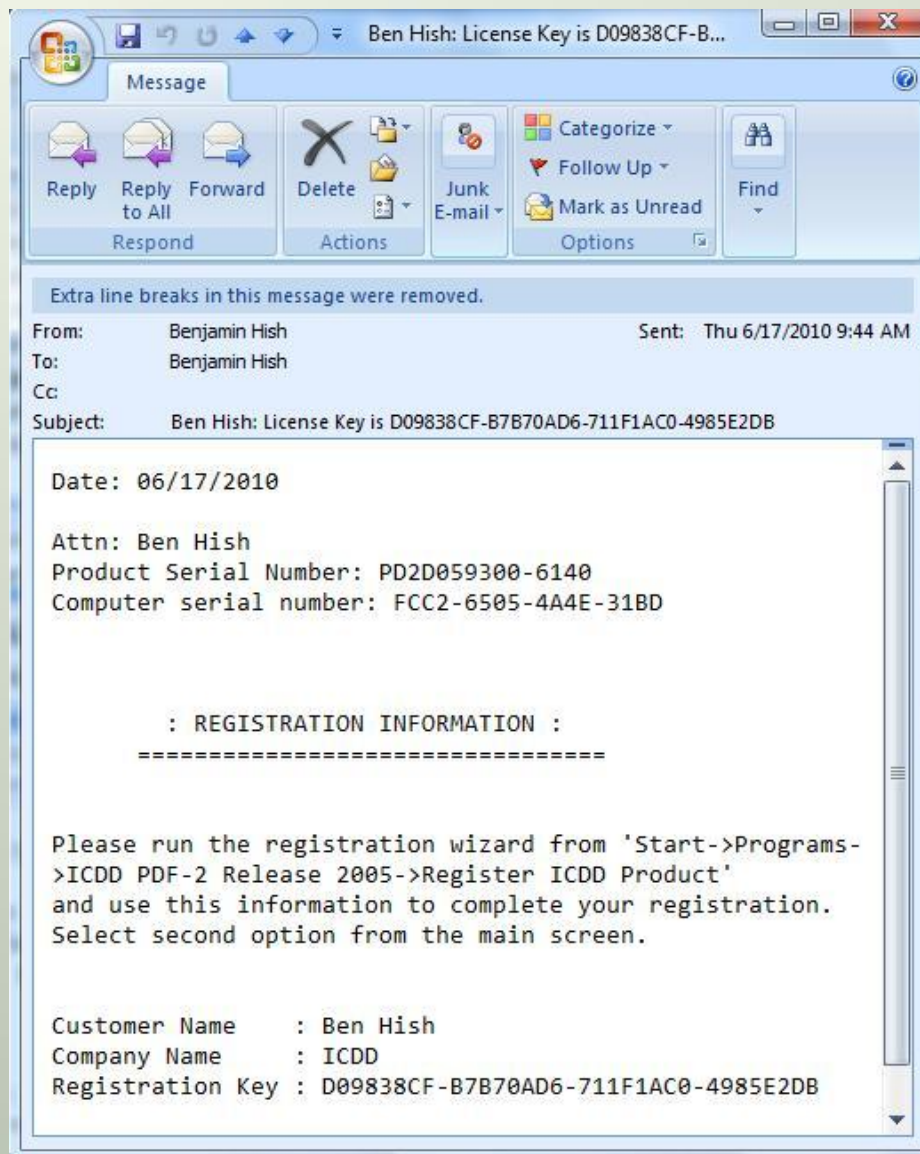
Ben Hish: License Key is D09838CF-B...

Message

Reply
Reply to All
Forward
Respond

Delete
Actions

Junk E-mail

Categorize
Follow Up
Mark as Unread
Options

Find

Extra line breaks in this message were removed.

From: Benjamin Hish
Sent: Thu 6/17/2010 9:44 AM
To: Benjamin Hish
Cc:
Subject: Ben Hish: License Key is D09838CF-B7B70AD6-711F1AC0-4985E2DB

Date: 06/17/2010

Attn: Ben Hish
Product Serial Number: PD2D059300-6140
Computer serial number: FCC2-6505-4A4E-31BD

: REGISTRATION INFORMATION :
=================================

Please run the registration wizard from 'Start->Programs->ICDD PDF-2 Release 2005->Register ICDD Product' and use this information to complete your registration. Select second option from the main screen.

Customer Name : Ben Hish
Company Name : ICDD
Registration Key : D09838CF-B7B70AD6-711F1AC0-4985E2DB